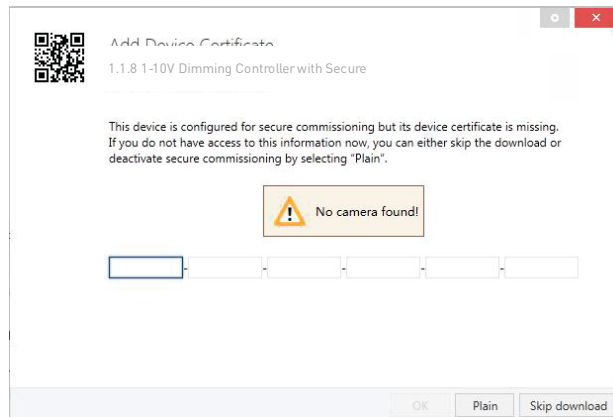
Add Device Certificate
1.1.8 1-10V Dimming Controller with Secure

This device is configured for secure commissioning but its device certificate is missing. If you do not have access to this information now, you can either skip the download or deactivate secure commissioning by selecting "Plain".

No camera found!

- - - - -

OK Plain Skip download